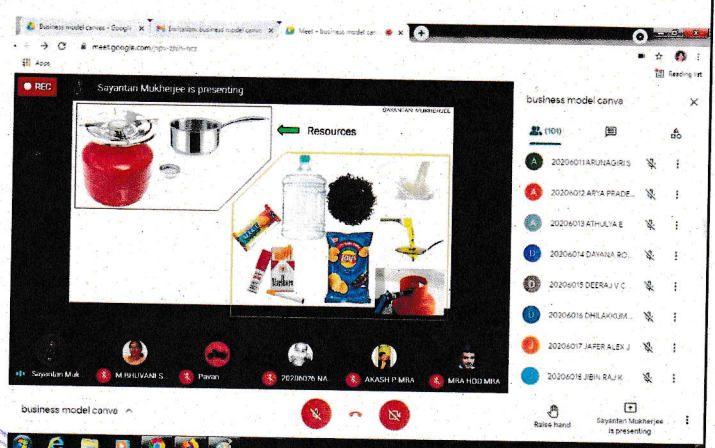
Business model canvas - Google | Invitation: business model canva | Meet - business model can

meet.google.com/ngv-zbih-hcz

Apps

Reading list

REC Sayantan Mukherjee is presenting

SAYANTAN MUKHERJEE

Resources

Marlboro

business model canva

(101)

20206011 ARUNAGIRI S

20206012 ARYA PRADE...

20206013 ATHULYA E

20206014 DAYANA RO...

20206015 DEERAJ V C

20206016 DHILAKKUM...

20206017 JAFER ALEX J

20206018 JIBIN RAJ K

Sayantan Muk

M BHUVANI S

Pavan

20206026 NA

AKASH P MBA

MBA HOD MBA

business model canva

Raise hand

Sayantan Mukherjee is presenting